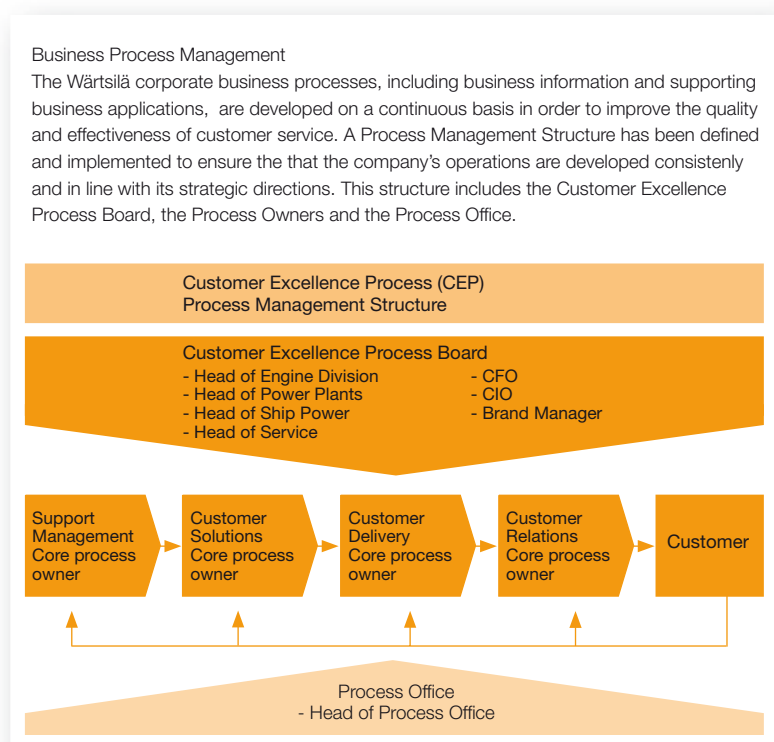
Business Process Management
The Wärtsilä corporate business processes, including business information and supporting business applications, are developed on a continuous basis in order to improve the quality and effectiveness of customer service. A Process Management Structure has been defined and implemented to ensure the that the company's operations are developed consistenly and in line with its strategic directions. This structure includes the Customer Excellence Process Board, the Process Owners and the Process Office.

Customer Excellence Process (CEP)
Process Management Structure

Customer Excellence Process Board
- Head of Engine Division
- Head of Power Plants
- Head of Ship Power
- Head of Service
- CFO
- CIO
- Brand Manager

Support Management Core process owner

Customer Solutions Core process owner

Customer Delivery Core process owner

Customer Relations Core process owner

Customer

Process Office
- Head of Process Office